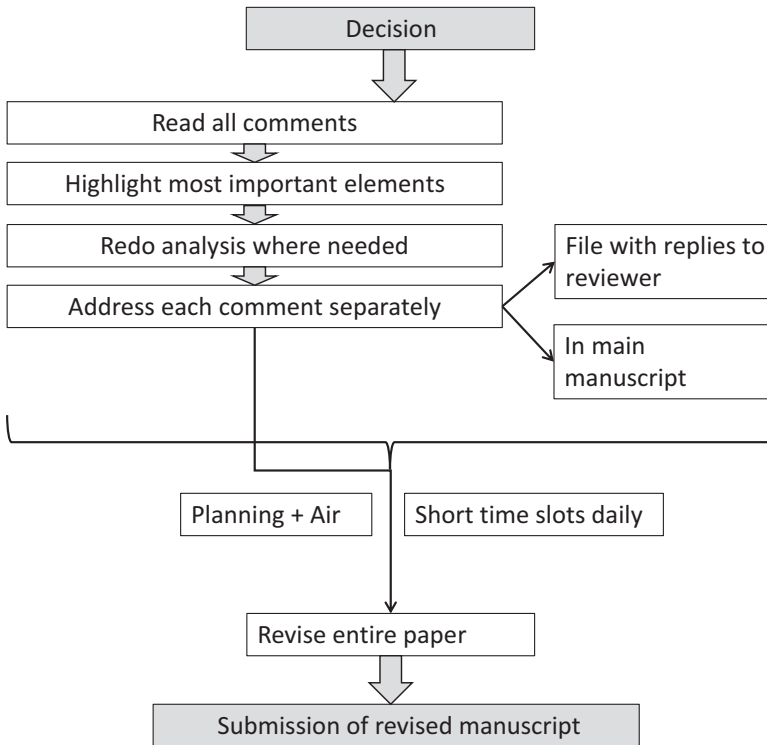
Decision

Read all comments

Highlight most important elements

Redo analysis where needed

Address each comment separately

File with replies to reviewer

In main manuscript

Planning + Air

Short time slots daily

Revise entire paper

Submission of revised manuscript